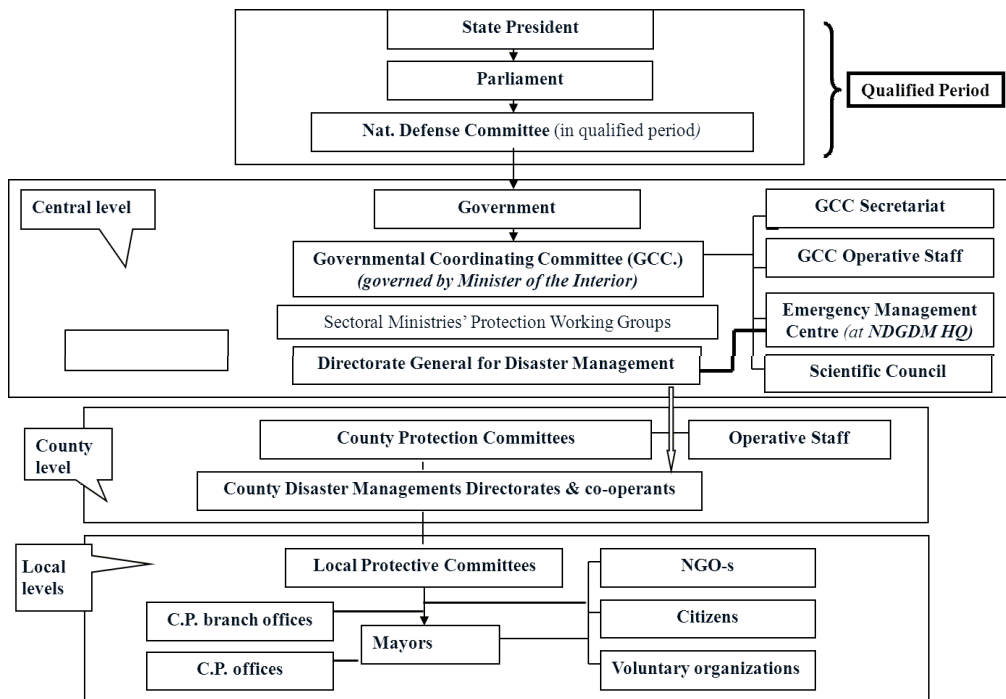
State President

Parliament

Nat. Defense Committee (in qualified period)

Qualified Period

Central level

Government

Governmental Coordinating Committee (GCC.) *(governed by Minister of the Interior)*

Sectoral Ministries' Protection Working Groups

Directorate General for Disaster Management

GCC Secretariat

GCC Operative Staff

Emergency Management Centre *(at NDGDM HQ)*

Scientific Council

County level

County Protection Committees

Operative Staff

County Disaster Managements Directorates & co-operants

Local levels

Local Protective Committees

NGO-s

C.P. branch offices

Citizens

Mayors

C.P. offices

Voluntary organizations